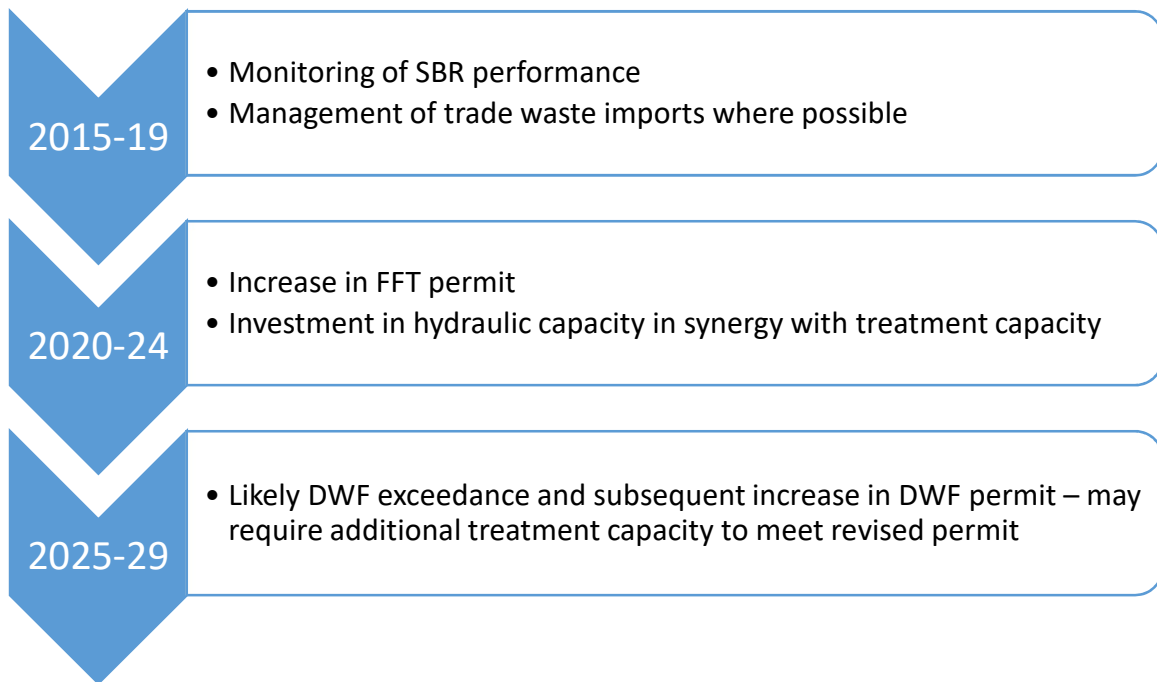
2015-19

• Monitoring of SBR performance
• Management of trade waste imports where possible

2020-24

• Increase in FFT permit
• Investment in hydraulic capacity in synergy with treatment capacity

2025-29

• Likely DWF exceedance and subsequent increase in DWF permit – may require additional treatment capacity to meet revised permit